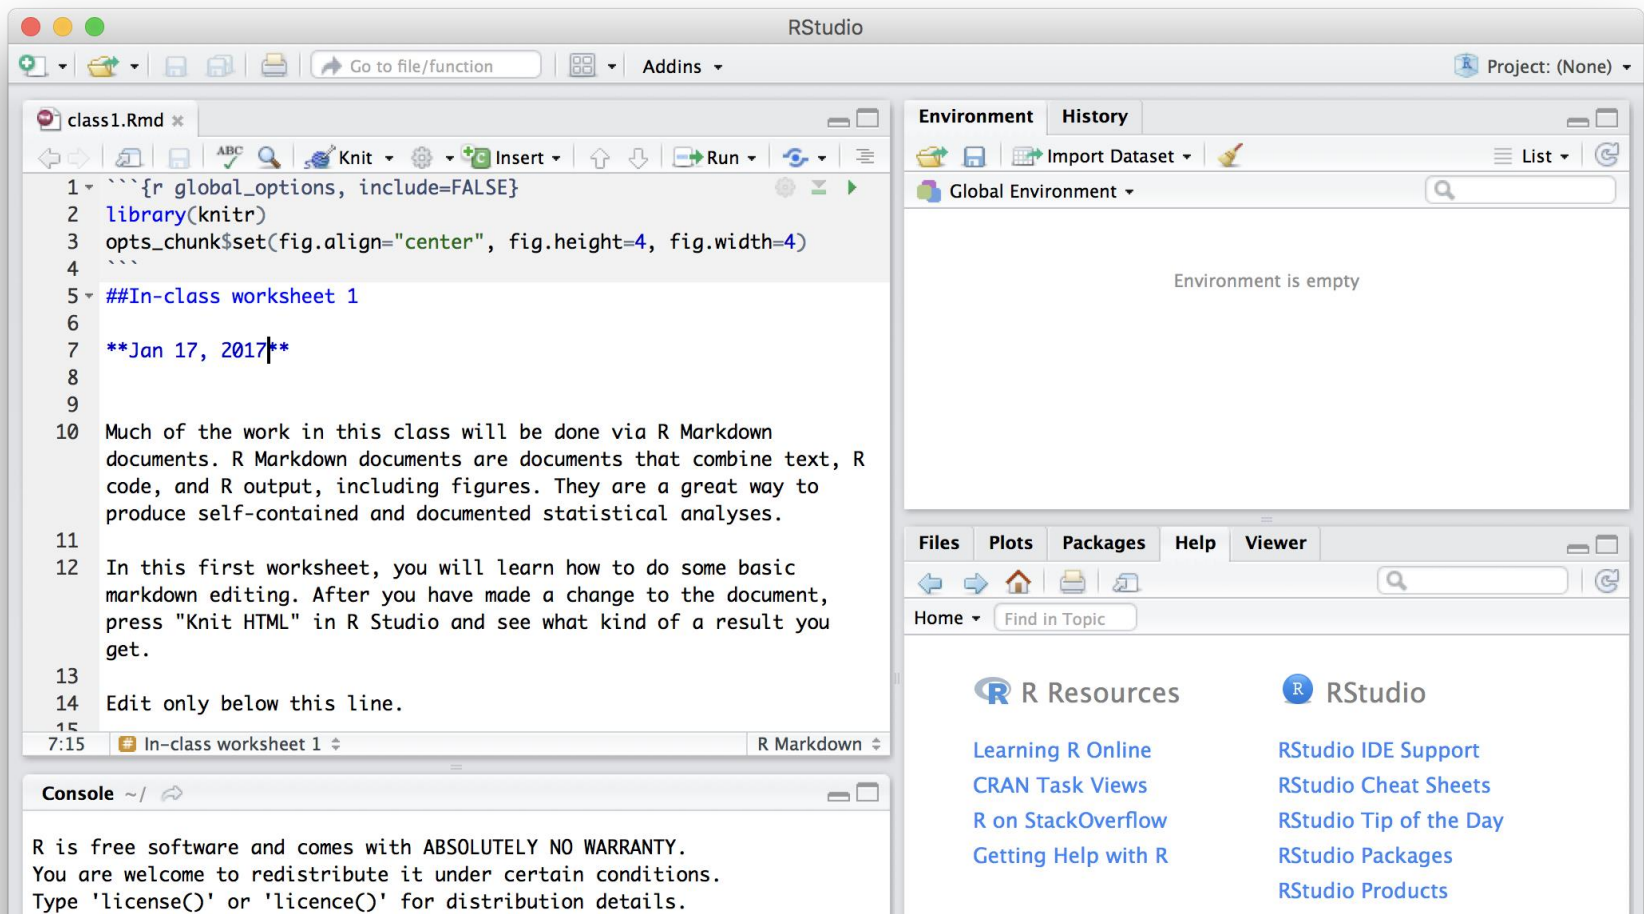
RStudio

Go to file/function

Addins

Project: (None)

class1.Rmd

Knit

Insert

Run

1 ```{r global_options, include=FALSE}
2 library(knitr)
3 opts_chunk$set(fig.align="center", fig.height=4, fig.width=4)
4 ```
5 ##In-class worksheet 1
6
7 **Jan 17, 2017**
8
9
10 Much of the work in this class will be done via R Markdown documents. R Markdown documents are documents that combine text, R code, and R output, including figures. They are a great way to produce self-contained and documented statistical analyses.
11
12 In this first worksheet, you will learn how to do some basic markdown editing. After you have made a change to the document, press "Knit HTML" in R Studio and see what kind of a result you get.
13
14 Edit only below this line.
15

7:15 In-class worksheet 1 R Markdown

Console ~/

R is free software and comes with ABSOLUTELY NO WARRANTY.
You are welcome to redistribute it under certain conditions.
Type 'license()' or 'licence()' for distribution details.

Environment History

Import Dataset

List

Global Environment

Environment is empty

Files Plots Packages Help Viewer

Home Find in Topic

R Resources

Learning R Online
CRAN Task Views
R on StackOverflow
Getting Help with R

RStudio

RStudio IDE Support
RStudio Cheat Sheets
RStudio Tip of the Day
RStudio Packages
RStudio Products